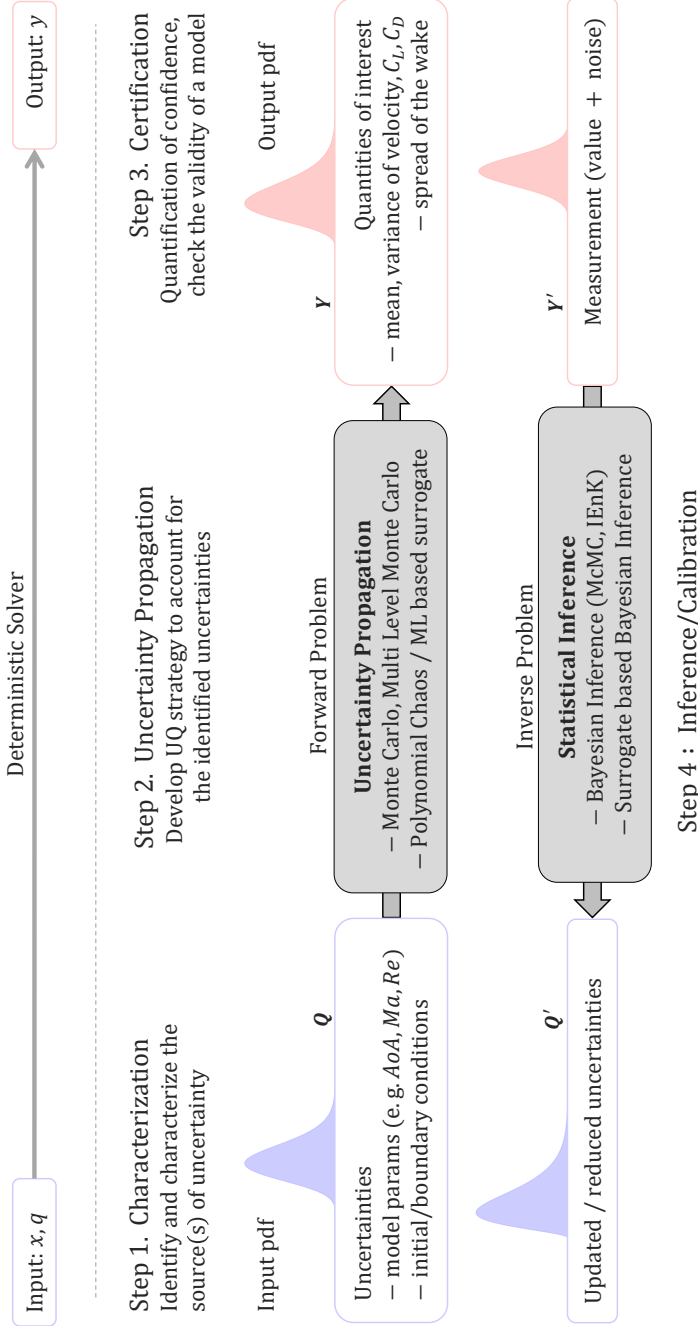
Input: $x, q$

Deterministic Solver

Output: $y$

Step 1. Characterization
Identify and characterize the source(s) of uncertainty

Step 2. Uncertainty Propagation
Develop UQ strategy to account for the identified uncertainties

Step 3. Certification
Quantification of confidence, check the validity of a model

Input pdf

$\boldsymbol{Q}$

Forward Problem

$\boldsymbol{Y}$

Output pdf

Uncertainties
– model params (e.g. $AoA, Ma, Re$)
– initial/boundary conditions

**Uncertainty Propagation**
– Monte Carlo, Multi Level Monte Carlo
– Polynomial Chaos / ML based surrogate

Quantities of interest
– mean, variance of velocity, $C_L, C_D$
– spread of the wake

$\boldsymbol{Q'}$

Inverse Problem

$\boldsymbol{Y'}$

Updated / reduced uncertainties

**Statistical Inference**
– Bayesian Inference (McMC, IEnK)
– Surrogate based Bayesian Inference

Measurement (value + noise)

Step 4 : Inference/Calibration